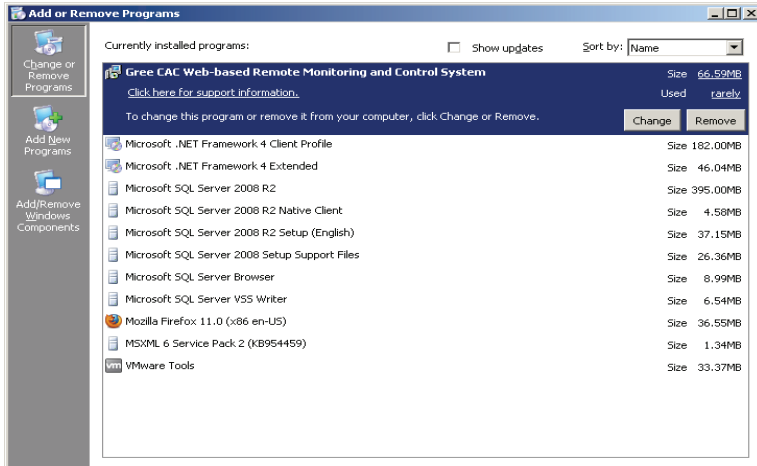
Add or Remove Programs

Change or Remove Programs

Add New Programs

Add/Remove Windows Components

Currently installed programs:

Show updates

Sort by: Name

Gree CAC Web-based Remote Monitoring and Control System Size 66.59MB

Click here for support information. Used rarely

To change this program or remove it from your computer, click Change or Remove.

Change Remove

| | | |
|---|---|---|
| Microsoft .NET Framework 4 Client Profile | Size | 182.00MB |
| Microsoft .NET Framework 4 Extended | Size | 46.04MB |
| Microsoft SQL Server 2008 R2 | Size | 395.00MB |
| Microsoft SQL Server 2008 R2 Native Client | Size | 4.58MB |
| Microsoft SQL Server 2008 R2 Setup (English) | Size | 37.15MB |
| Microsoft SQL Server 2008 Setup Support Files | Size | 26.36MB |
| Microsoft SQL Server Browser | Size | 8.99MB |
| Microsoft SQL Server VSS Writer | Size | 6.54MB |
| Mozilla Firefox 11.0 (x86 en-US) | Size | 36.55MB |
| MSXML 6 Service Pack 2 (KB954459) | Size | 1.34MB |
| VMware Tools | Size | 33.37MB |